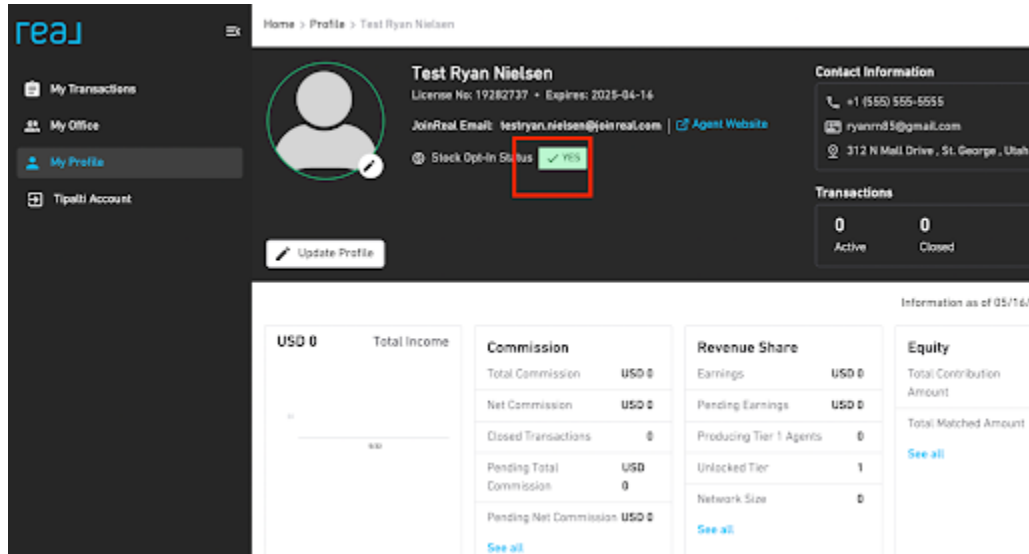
real

My Transactions
My Office
My Profile
Tipalti Account

Home > Profile > Test Ryan Nielsen

Test Ryan Nielsen
License No: 19282737 • Expires: 2025-04-16
JoinReal Email: testryan.nielsen@joinreal.com | Agent Website
Stock Opt-in Status ✓ YES

Update Profile

Contact Information
+1 (555) 555-5555
ryanrn85@gmail.com
312 N Mall Drive , St. George , Utah

Transactions
0 Active
0 Closed

Information as of 05/16/

USD 0 Total Income

Commission
Total Commission USD 0
Net Commission USD 0
Closed Transactions 0
Pending Total Commission USD 0
Pending Net Commission USD 0
See all

Revenue Share
Earnings USD 0
Pending Earnings USD 0
Producing Tier 1 Agents 0
Unlocked Tier 1
Network Size 0
See all

Equity
Total Contribution Amount
Total Matched Amount
See all